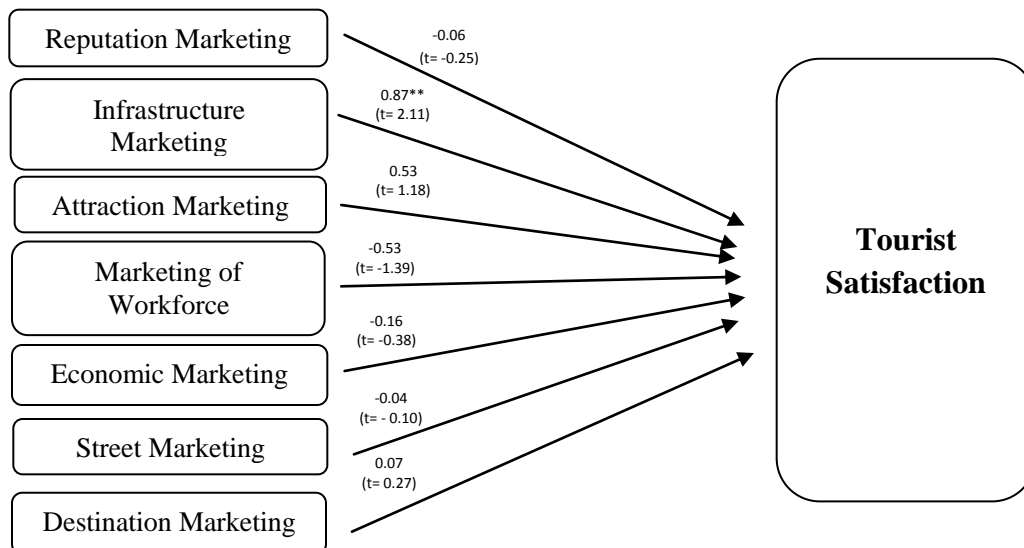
Reputation Marketing

-0.06
(t= -0.25)

Infrastructure Marketing

0.87**
(t= 2.11)

Attraction Marketing

0.53
(t= 1.18)

Marketing of Workforce

-0.53
(t= -1.39)

Economic Marketing

-0.16
(t= -0.38)

Street Marketing

-0.04
(t= - 0.10)

Destination Marketing

0.07
(t= 0.27)

Tourist Satisfaction